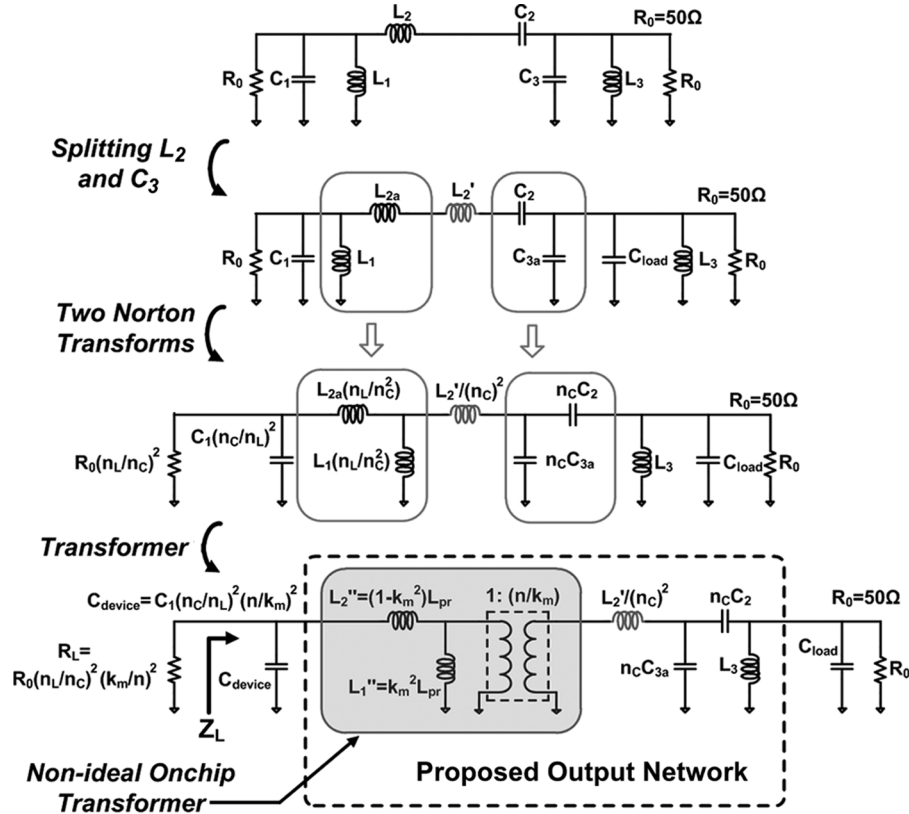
$L_2$ $C_2$ $R_0=50\Omega$

$R_0$ $C_1$ $L_1$ $C_3$ $L_3$ $R_0$

Splitting $L_2$ and $C_3$

$L_{2a}$ $L_2'$ $C_2$ $R_0=50\Omega$

$R_0$ $C_1$ $L_1$ $C_{3a}$ $C_{load}$ $L_3$ $R_0$

Two Norton Transforms

$L_{2a}(n_L/n_C^2)$ $L_2'/(n_C)^2$ $n_CC_2$ $R_0=50\Omega$

$R_0(n_L/n_C)^2$ $C_1(n_C/n_L)^2$ $L_1(n_L/n_C^2)$ $n_CC_{3a}$ $L_3$ $C_{load}$ $R_0$

Transformer

$C_{device}=C_1(n_C/n_L)^2(n/k_m)^2$ $L_2''=(1-k_m^2)L_{pr}$ $1: (n/k_m)$ $L_2'/(n_C)^2$ $n_CC_2$ $R_0=50\Omega$

$R_L=R_0(n_L/n_C)^2(k_m/n)^2$ $C_{device}$ $L_1''=k_m^2L_{pr}$ $n_CC_{3a}$ $L_3$ $C_{load}$ $R_0$

$Z_L$

Non-ideal Onchip Transformer

Proposed Output Network